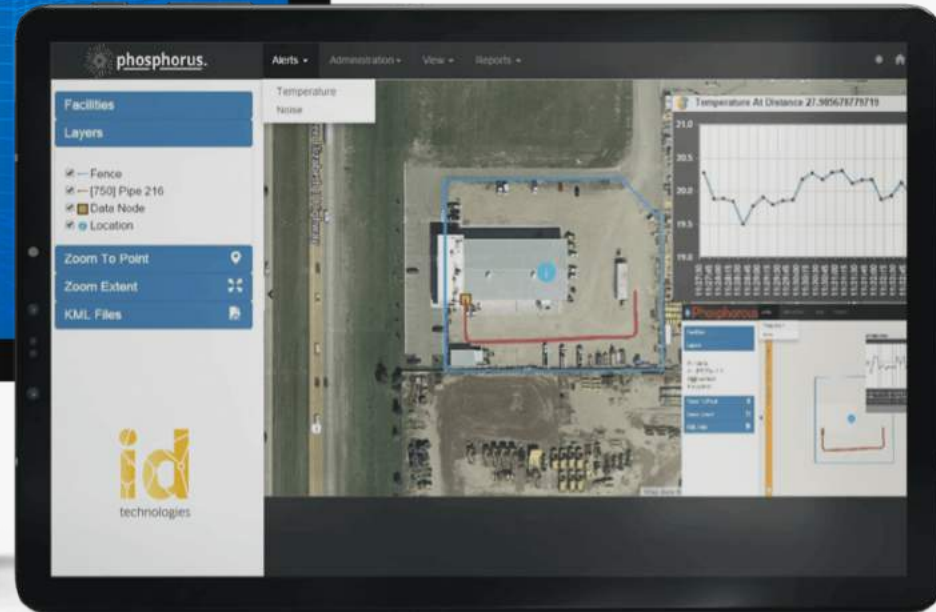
phosphorus.

Alerts ▾ Administration ▾ View ▾ Reports ▾

Temperature
Noise

Facilities
Layers

Fence
[750] Pipe 216
Data Node
Location

Zoom To Point
Zoom Extent
KML Files

id
technologies

Temperature At Distance 27.985678779719

21.0
20.5
20.0
19.5
19.0

Phosphorus

Facilities
Layers

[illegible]